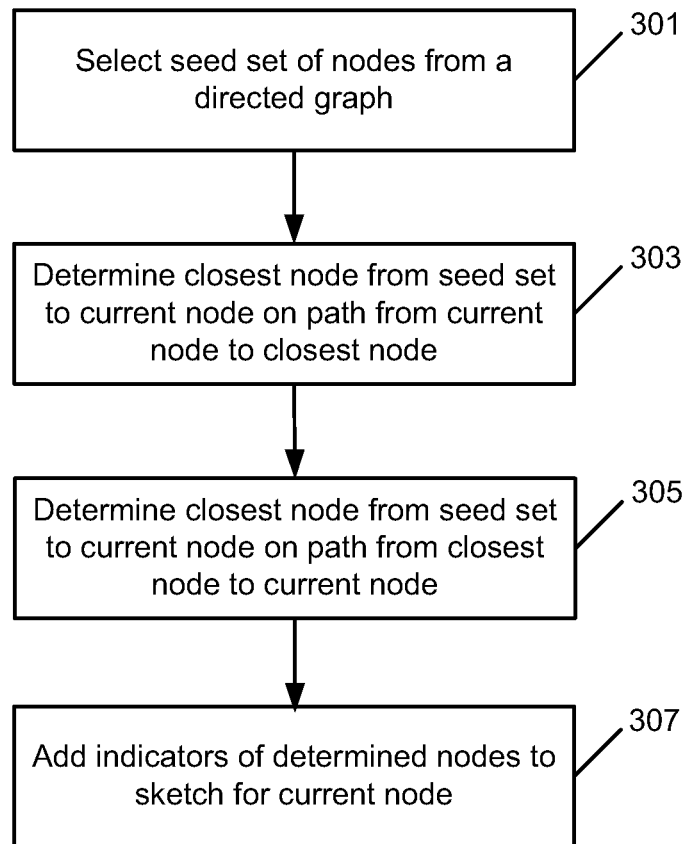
Select seed set of nodes from a directed graph

301

Determine closest node from seed set to current node on path from current node to closest node

303

Determine closest node from seed set to current node on path from closest node to current node

305

Add indicators of determined nodes to sketch for current node

307